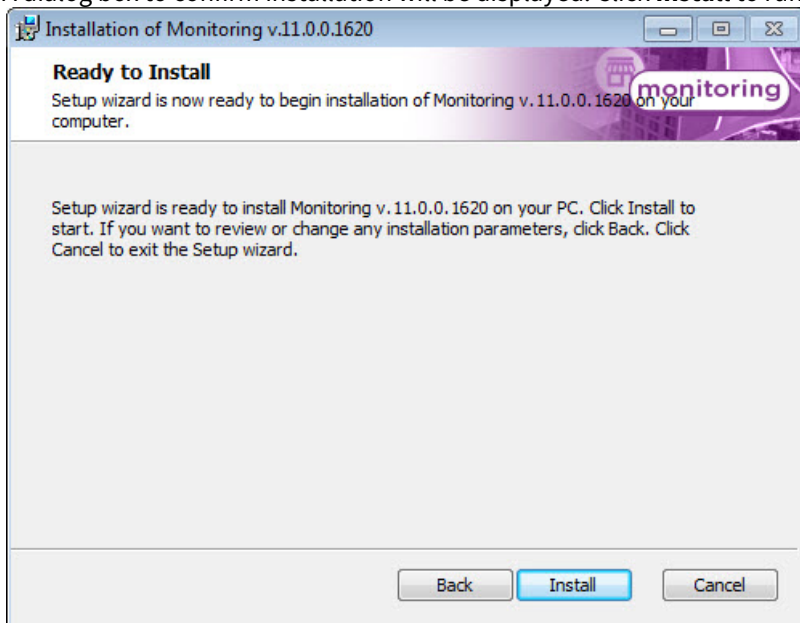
Installation of Monitoring v.11.0.0.1620

Ready to Install

Setup wizard is now ready to begin installation of Monitoring v.11.0.0.1620 on your computer.

monitoring

Setup wizard is ready to install Monitoring v.11.0.0.1620 on your PC. Click Install to start. If you want to review or change any installation parameters, click Back. Click Cancel to exit the Setup wizard.

Back Install Cancel